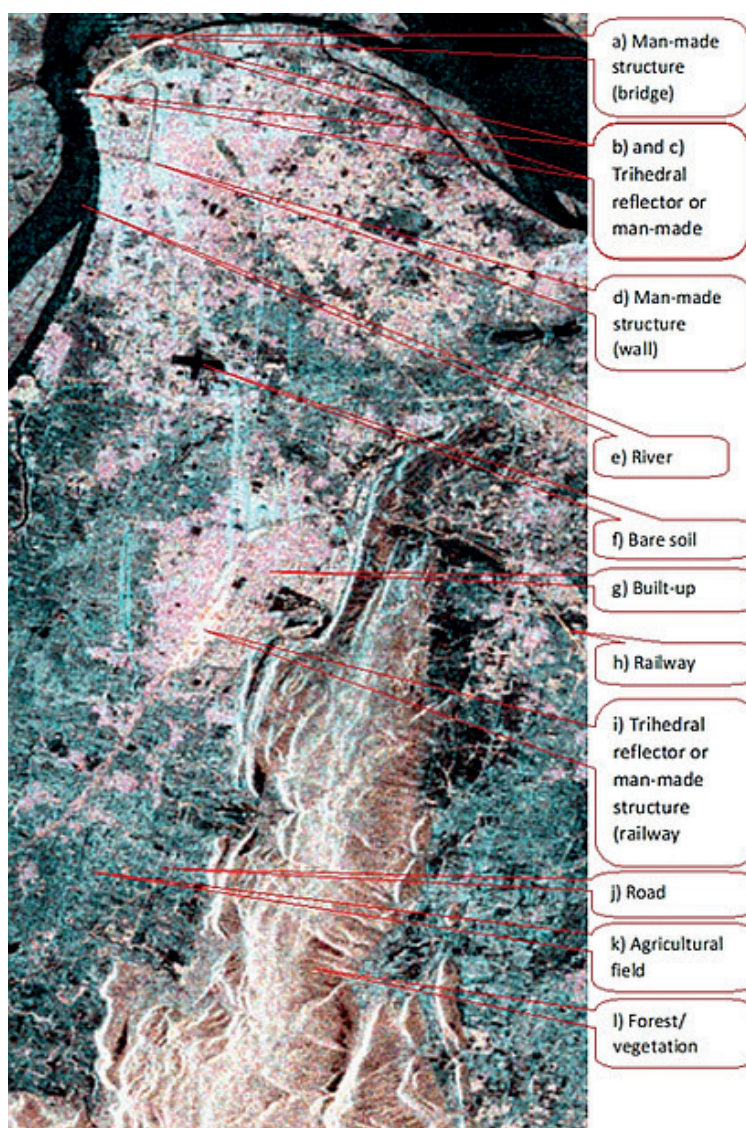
a) Man-made structure (bridge)

b) and c) Trihedral reflector or man-made

d) Man-made structure (wall)

e) River

f) Bare soil

g) Built-up

h) Railway

i) Trihedral reflector or man-made structure (railway

j) Road

k) Agricultural field

l) Forest/ vegetation